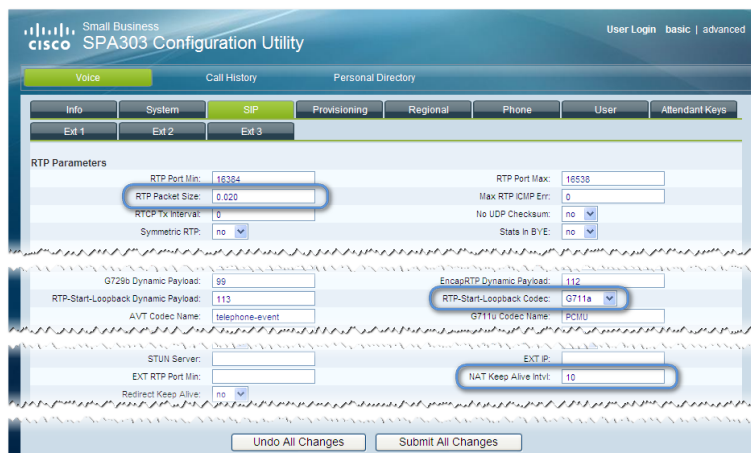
cisco Small Business
SPA303 Configuration Utility

User Login basic | advanced

Voice | Call History | Personal Directory

Info | System | SIP | Provisioning | Regional | Phone | User | Attendant Keys

Ext 1 | Ext 2 | Ext 3

RTP Parameters

RTP Port Min: 16384
RTP Port Max: 16538
RTP Packet Size: 0.020
Max RTP ICMP Err: 0
RTCP Tx Interval: 0
No UDP Checksum: no
Symmetric RTP: no
Stats In BYE: no

G729b Dynamic Payload: 99
EncapRTP Dynamic Payload: 112
RTP-Start-Loopback Dynamic Payload: 113
RTP-Start-Loopback Codec: G711a
AVT Codec Name: telephone-event
G711u Codec Name: PCMU

STUN Server:
EXT IP:
EXT RTP Port Min:
NAT Keep Alive Intvl: 10
Redirect Keep Alive: no

Undo All Changes | Submit All Changes